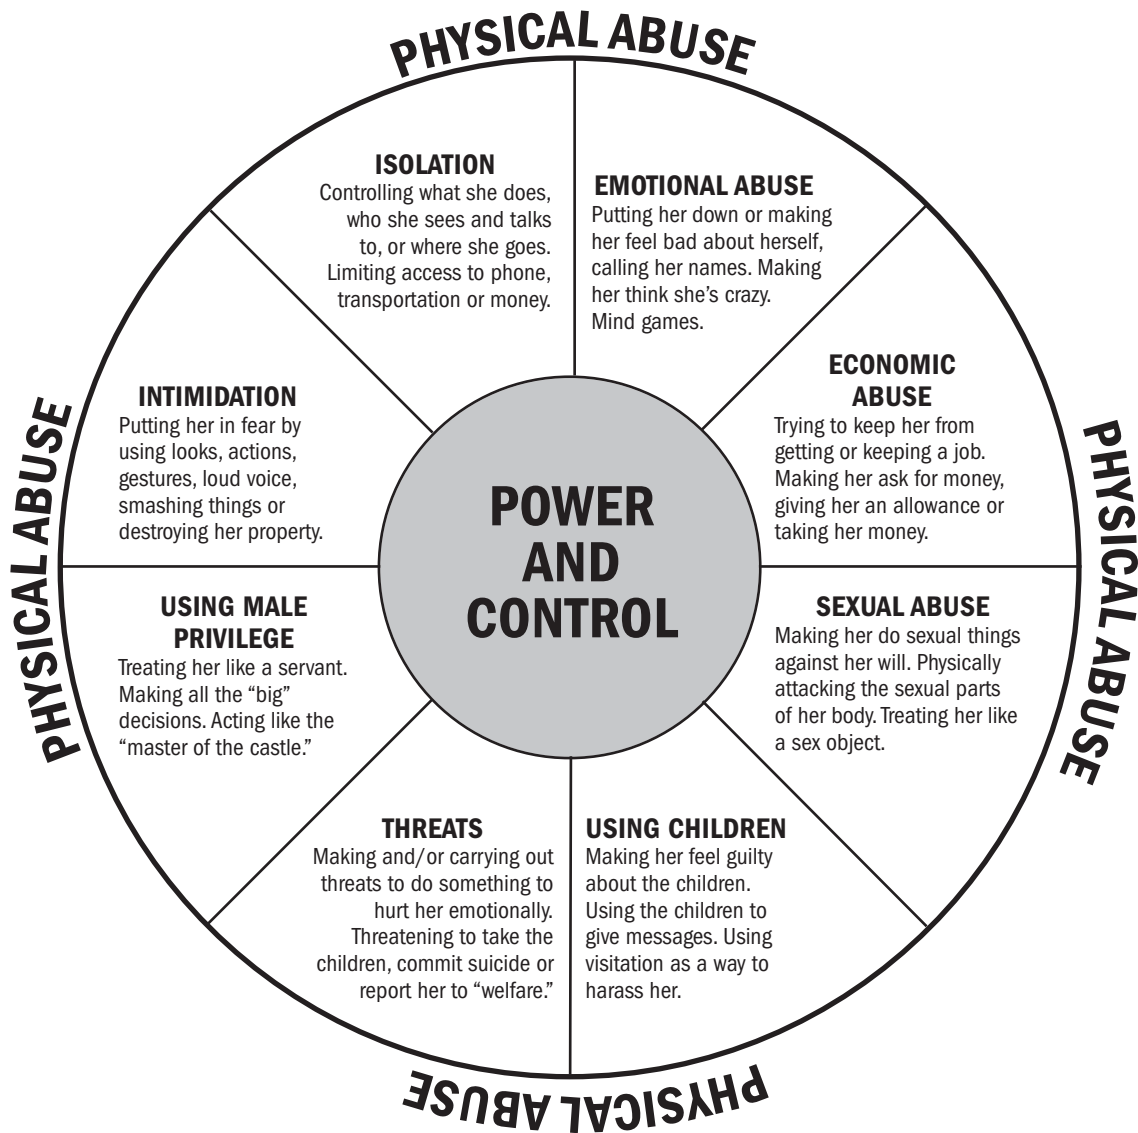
PHYSICAL ABUSE

ISOLATION
Controlling what she does, who she sees and talks to, or where she goes. Limiting access to phone, transportation or money.

EMOTIONAL ABUSE
Putting her down or making her feel bad about herself, calling her names. Making her think she's crazy. Mind games.

ECONOMIC ABUSE
Trying to keep her from getting or keeping a job. Making her ask for money, giving her an allowance or taking her money.

SEXUAL ABUSE
Making her do sexual things against her will. Physically attacking the sexual parts of her body. Treating her like a sex object.

USING CHILDREN
Making her feel guilty about the children. Using the children to give messages. Using visitation as a way to harass her.

THREATS
Making and/or carrying out threats to do something to hurt her emotionally. Threatening to take the children, commit suicide or report her to "welfare."

USING MALE PRIVILEGE
Treating her like a servant. Making all the "big" decisions. Acting like the "master of the castle."

INTIMIDATION
Putting her in fear by using looks, actions, gestures, loud voice, smashing things or destroying her property.

POWER AND CONTROL

PHYSICAL ABUSE

PHYSICAL ABUSE

PHYSICAL ABUSE